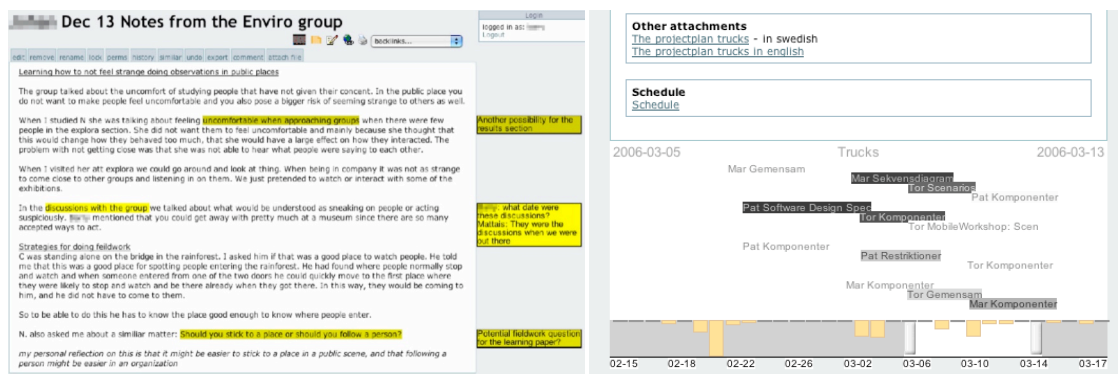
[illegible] Dec 13 Notes from the Enviro group

Login
logged in as: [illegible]
Logout

backlinks...

edit remove rename lock perms history similar undo export comment attach file

Learning how to not feel strange doing observations in public places

The group talked about the uncomfort of studying people that have not given their concent. In the public place you do not want to make people feel uncomfortable and you also pose a bigger risk of seeming strange to others as well.

When I studied N she was talking about feeling uncomfortable when approaching groups when there were few people in the explora section. She did not want them to feel uncomfortable and mainly because she thought that this would change how they behaved too much, that she would have a large effect on how they interacted. The problem with not getting close was that she was not able to hear what people were saying to each other.

Another possibility for the results section

When I visited her att explora we could go around and look at thing. When being in company it was not as strange to come close to other groups and listening in on them. We just pretended to watch or interact with some of the exhibitions.

In the discussions with the group we talked about what would be understood as sneaking on people or acting suspiciously. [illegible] mentioned that you could get away with pretty much at a museum since there are so many accepted ways to act.

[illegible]: what date were these discussions? Mattais: They were the discussions when we were out there

Strategies for doing fieldwork
C was standing alone on the bridge in the rainforest. I asked him if that was a good place to watch people. He told me that this was a good place for spotting people entering the rainforest. He had found where people normally stop and watch and when someone entered from one of the two doors he could quickly move to the first place where they were likely to stop and watch and be there already when they got there. In this way, they would be coming to him, and he did not have to come to them.

So to be able to do this he has to know the place good enough to know where people enter.

N. also asked me about a simillar matter: Should you stick to a place or should you follow a person?

Potential fieldwork question for the learning paper?

my personal reflection on this is that it might be easier to stick to a place in a public scene, and that following a person might be easier in an organization

Other attachments
The projectplan trucks - in swedish
The projectplan trucks in english

Schedule
Schedule

2006-03-05 Trucks 2006-03-13

Mar Gemensam
Mar Sekvensdiagram
Tor Scenarios
Pat Komponenter
Pat Software Design Spec
Tor Komponenter
Tor MobileWorkshop: Scen
Pat Komponenter
Pat Restriktioner
Tor Komponenter
Mar Komponenter
Tor Gemensam
Mar Komponenter

02-15 02-18 02-22 02-26 03-02 03-06 03-10 03-14 03-17